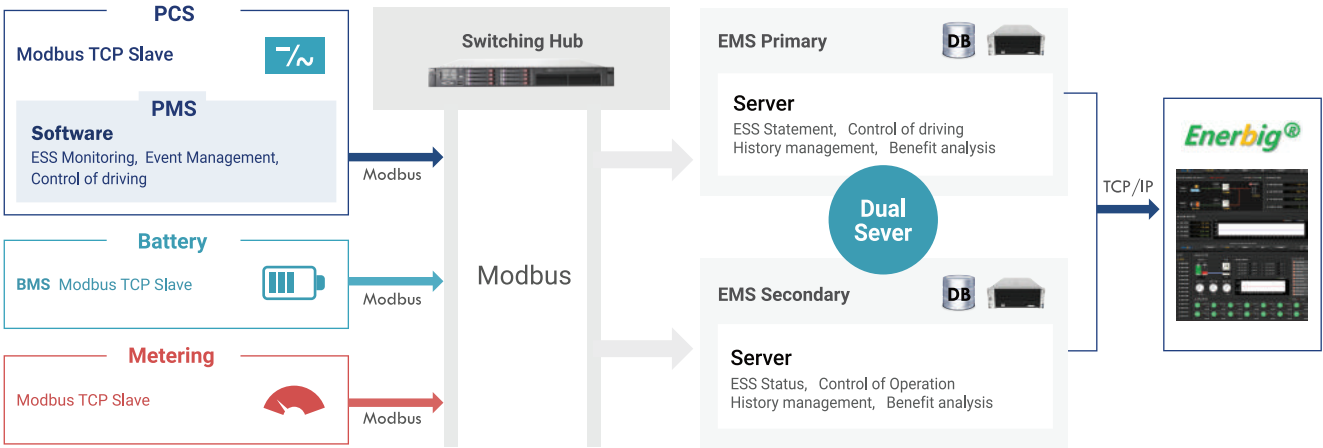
PCS

Modbus TCP Slave

PMS

Software
ESS Monitoring, Event Management, Control of driving

Modbus

Battery

BMS Modbus TCP Slave

Modbus

Metering

Modbus TCP Slave

Modbus

Switching Hub

Modbus

EMS Primary

DB

Server
ESS Statement, Control of driving
History management, Benefit analysis

Dual Sever

EMS Secondary

DB

Server
ESS Status, Control of Operation
History management, Benefit analysis

TCP/IP

Enerbig®